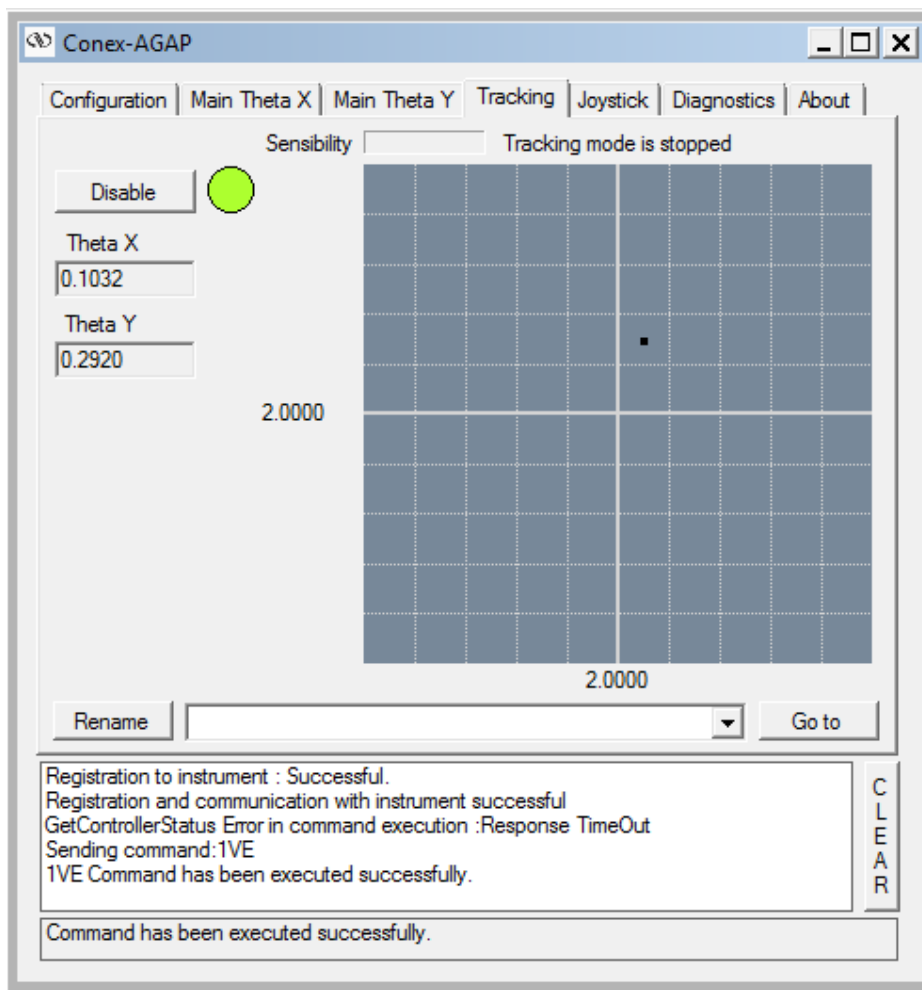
Conex-AGAP

Configuration | Main Theta X | Main Theta Y | Tracking | Joystick | Diagnostics | About

Sensibility

Tracking mode is stopped

Disable

Theta X

0.1032

Theta Y

0.2920

2.0000

2.0000

Rename

Go to

Registration to instrument : Successful.
Registration and communication with instrument successful
GetControllerStatus Error in command execution :Response TimeOut
Sending command:1VE
1VE Command has been executed successfully.

C
L
E
A
R

Command has been executed successfully.